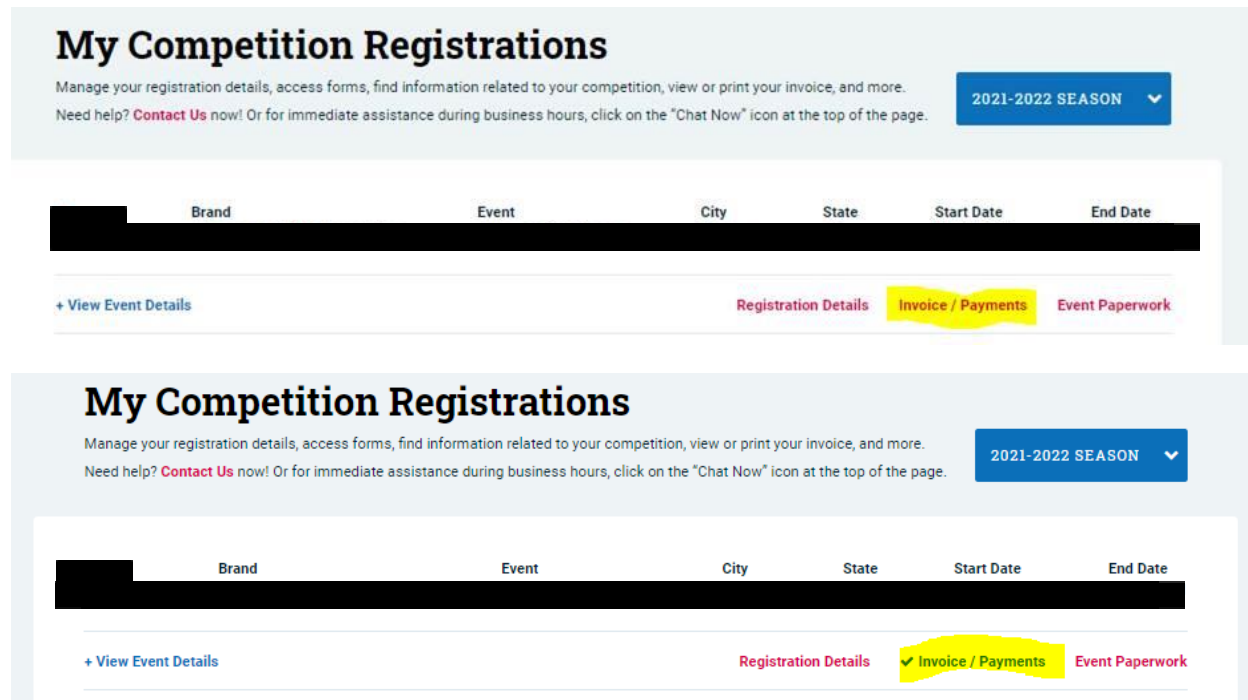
My Competition Registrations

Manage your registration details, access forms, find information related to your competition, view or print your invoice, and more.
Need help? Contact Us now! Or for immediate assistance during business hours, click on the "Chat Now" icon at the top of the page.

2021-2022 SEASON

| Brand | Event | City | State | Start Date | End Date |
|---|---|---|---|---|---|

+ View Event Details

Registration Details

Invoice / Payments

Event Paperwork

My Competition Registrations

Manage your registration details, access forms, find information related to your competition, view or print your invoice, and more.
Need help? Contact Us now! Or for immediate assistance during business hours, click on the "Chat Now" icon at the top of the page.

2021-2022 SEASON

| Brand | Event | City | State | Start Date | End Date |
|---|---|---|---|---|---|

+ View Event Details

Registration Details

✔ Invoice / Payments

Event Paperwork